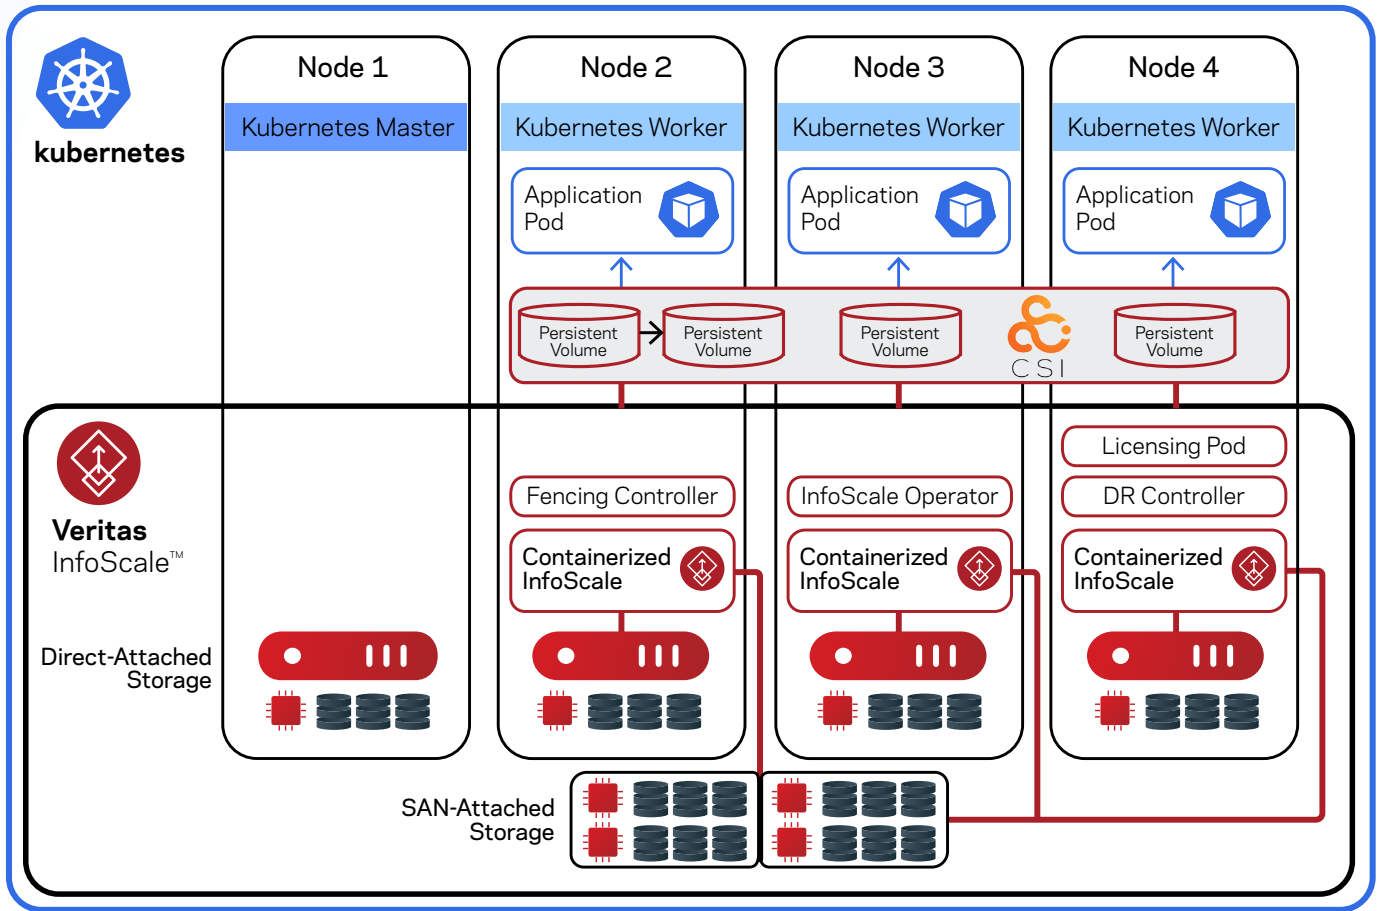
kubernetes

Node 1

Kubernetes Master

Node 2

Kubernetes Worker

Application Pod

Node 3

Kubernetes Worker

Application Pod

Node 4

Kubernetes Worker

Application Pod

Persistent Volume

Persistent Volume

Persistent Volume

CSI

Persistent Volume

Veritas InfoScale™

Licensing Pod

Fencing Controller

InfoScale Operator

DR Controller

Containerized InfoScale

Containerized InfoScale

Containerized InfoScale

Direct-Attached Storage

SAN-Attached Storage